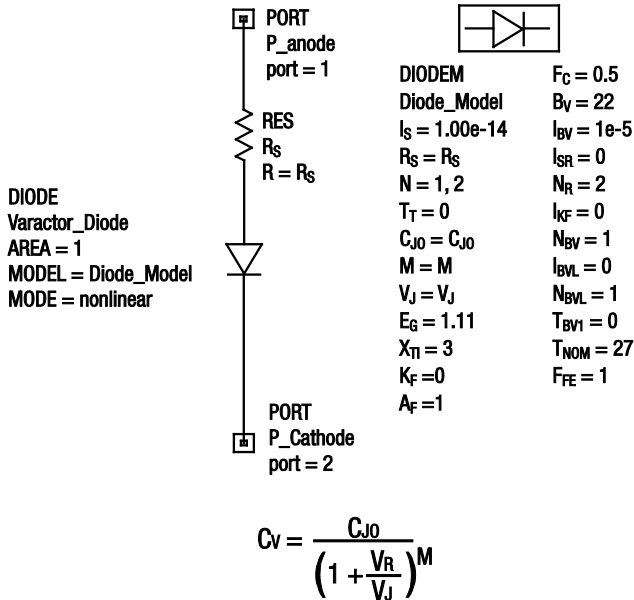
PORT
P_anode
port = 1

RES
$R_S$
$R = R_S$

DIODE
Varactor_Diode
AREA = 1
MODEL = Diode_Model
MODE = nonlinear

PORT
P_Cathode
port = 2

DIODEM
Diode_Model
$I_S = 1.00e-14$
$R_S = R_S$
N = 1, 2
$T_T = 0$
$C_{JO} = C_{JO}$
M = M
$V_J = V_J$
$E_G = 1.11$
$X_{TI} = 3$
$K_F = 0$
$A_F = 1$

$F_C = 0.5$
$B_V = 22$
$I_{BV} = 1e-5$
$I_{SR} = 0$
$N_R = 2$
$I_{KF} = 0$
$N_{BV} = 1$
$I_{BVL} = 0$
$N_{BVL} = 1$
$T_{BV1} = 0$
$T_{NOM} = 27$
$F_{FE} = 1$

$C_V = \frac{C_{JO}}{\left(1 + \frac{V_R}{V_J}\right)^M}$